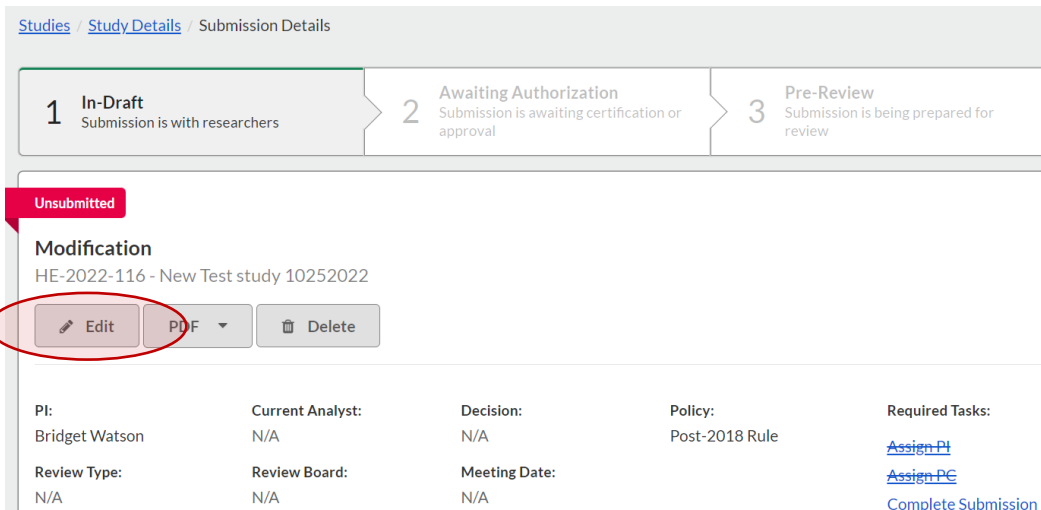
Studies / Study Details / Submission Details

1 In-Draft
Submission is with researchers

2 Awaiting Authorization
Submission is awaiting certification or approval

3 Pre-Review
Submission is being prepared for review

Unsubmitted

Modification
HE-2022-116 - New Test study 10252022

Edit PDF Delete

PI:
Bridget Watson

Current Analyst:
N/A

Decision:
N/A

Policy:
Post-2018 Rule

Required Tasks:
~~Assign PI~~
~~Assign PC~~
Complete Submission

Review Type:
N/A

Review Board:
N/A

Meeting Date:
N/A